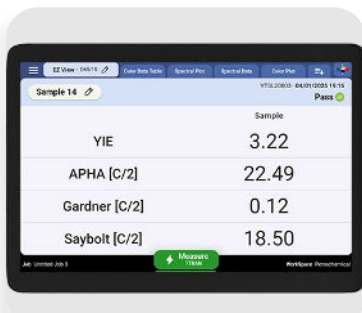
EZ View - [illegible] | Color Data Table | Spectral Plot | Spectral Data | Color Plot

Sample 14

VT3L20803 04/01/2025 15:15

Pass

| | Sample |
|---|---|
| YIE | 3.22 |
| APHA [C/2] | 22.49 |
| Gardner [C/2] | 0.12 |
| Saybolt [C/2] | 18.50 |

Job: Untitled Job 3

Measure TTRAN

Workspace: Petrochemical